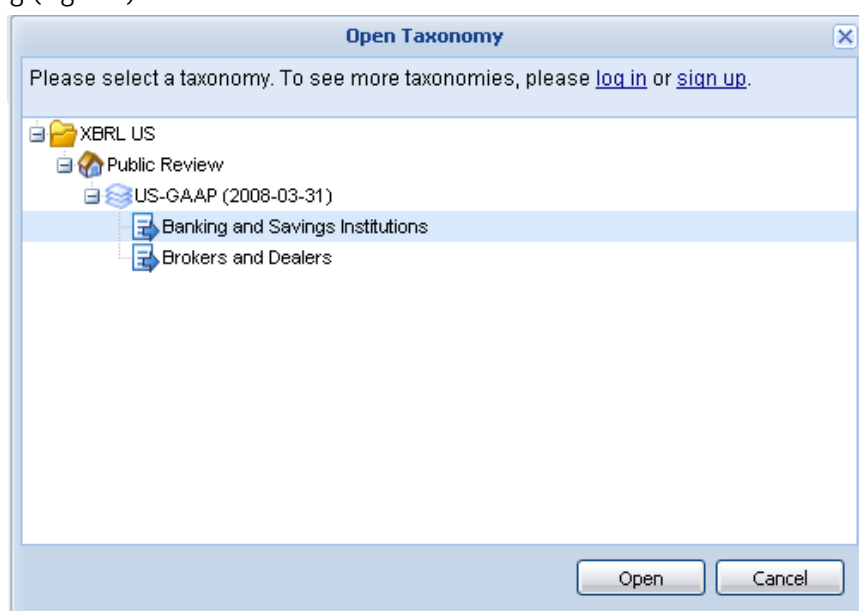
Open Taxonomy

Please select a taxonomy. To see more taxonomies, please log in or sign up.

XBRL US
Public Review
US-GAAP (2008-03-31)
Banking and Savings Institutions
Brokers and Dealers

Open
Cancel